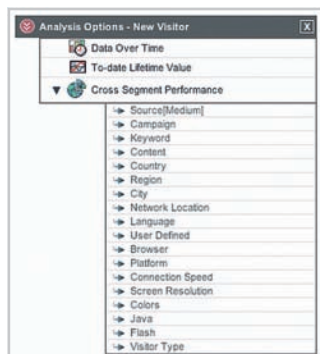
Analysis Options - New Visitor
X
Data Over Time
To-date Lifetime Value
Cross Segment Performance
Source[Medium]
Campaign
Keyword
Content
Country
Region
City
Network Location
Language
User Defined
Browser
Platform
Connection Speed
Screen Resolution
Colors
Java
Flash
Visitor Type